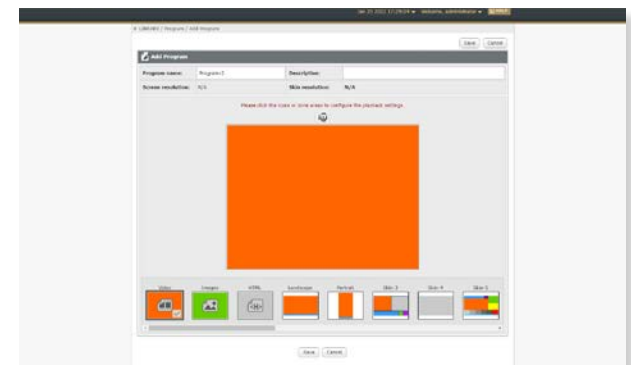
Jan 15 2022 17:29:04 ▾ Welcome, administrator ▾ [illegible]

# LIBRARY / Program / Add Program

Save Cancel

Add Program

Program name: Program3 Description:

Screen resolution: N/A Skin resolution: N/A

Please click the icons or zone areas to configure the playback settings.

Video Images HTML Landscape Portrait Skin 3 Skin 4 Skin 5

Save Cancel